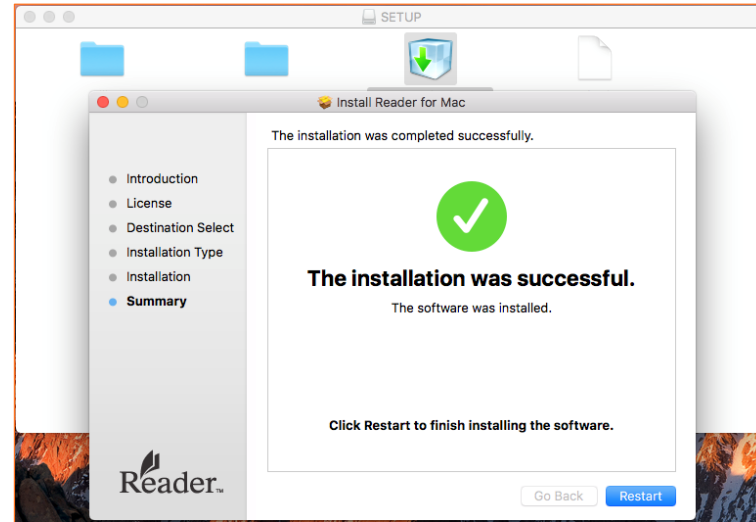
SETUP

Install Reader for Mac

The installation was completed successfully.

Introduction
License
Destination Select
Installation Type
Installation
Summary

The installation was successful.

The software was installed.

Click Restart to finish installing the software.

Reader™

Go Back
Restart